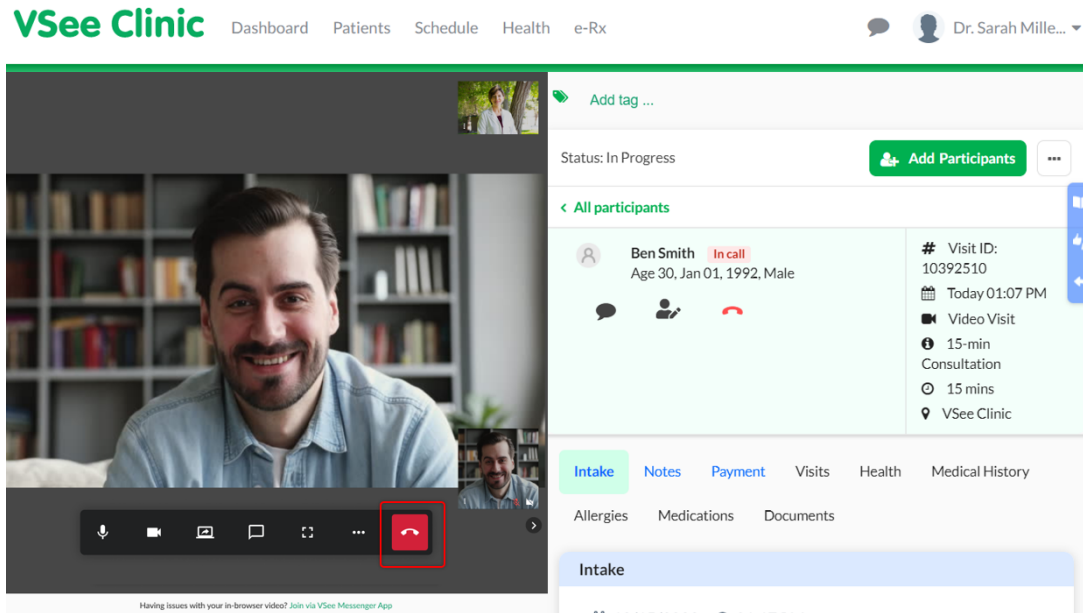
VSee Clinic Dashboard Patients Schedule Health e-Rx

Dr. Sarah Mille...

Add tag ...

Status: In Progress

Add Participants

All participants

Ben Smith In call
Age 30, Jan 01, 1992, Male

Visit ID: 10392510
Today 01:07 PM
Video Visit
15-min Consultation
15 mins
VSee Clinic

Intake Notes Payment Visits Health Medical History Allergies Medications Documents

Intake

Having issues with your in-browser video? Join via VSee Messenger App